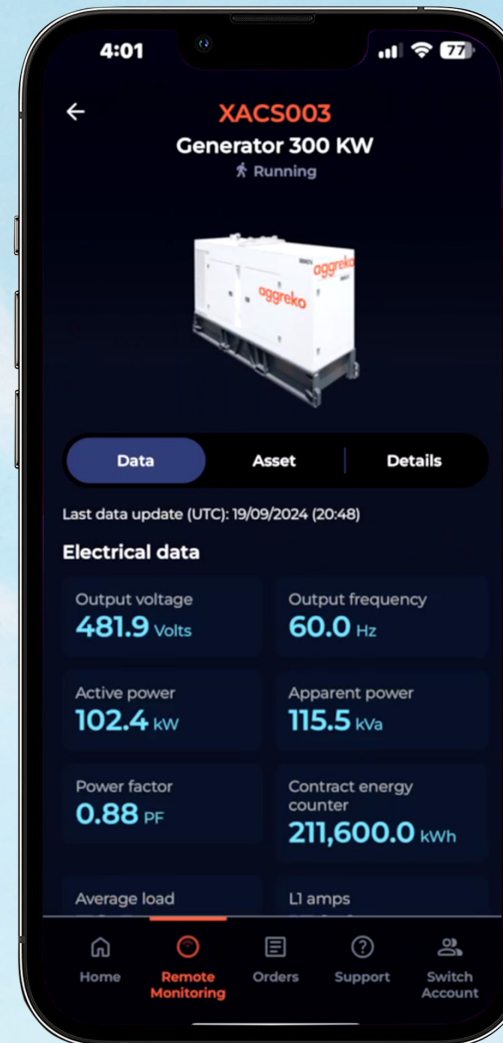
4:01

77

XACS003

Generator 300 KW

Running

aggreko

aggreko

Data

Asset

Details

Last data update (UTC): 19/09/2024 (20:48)

Electrical data

Output voltage
481.9 Volts

Output frequency
60.0 Hz

Active power
102.4 kW

Apparent power
115.5 kVa

Power factor
0.88 PF

Contract energy counter
211,600.0 kWh

Average load

L1 amps

Home

Remote Monitoring

Orders

Support

Switch Account